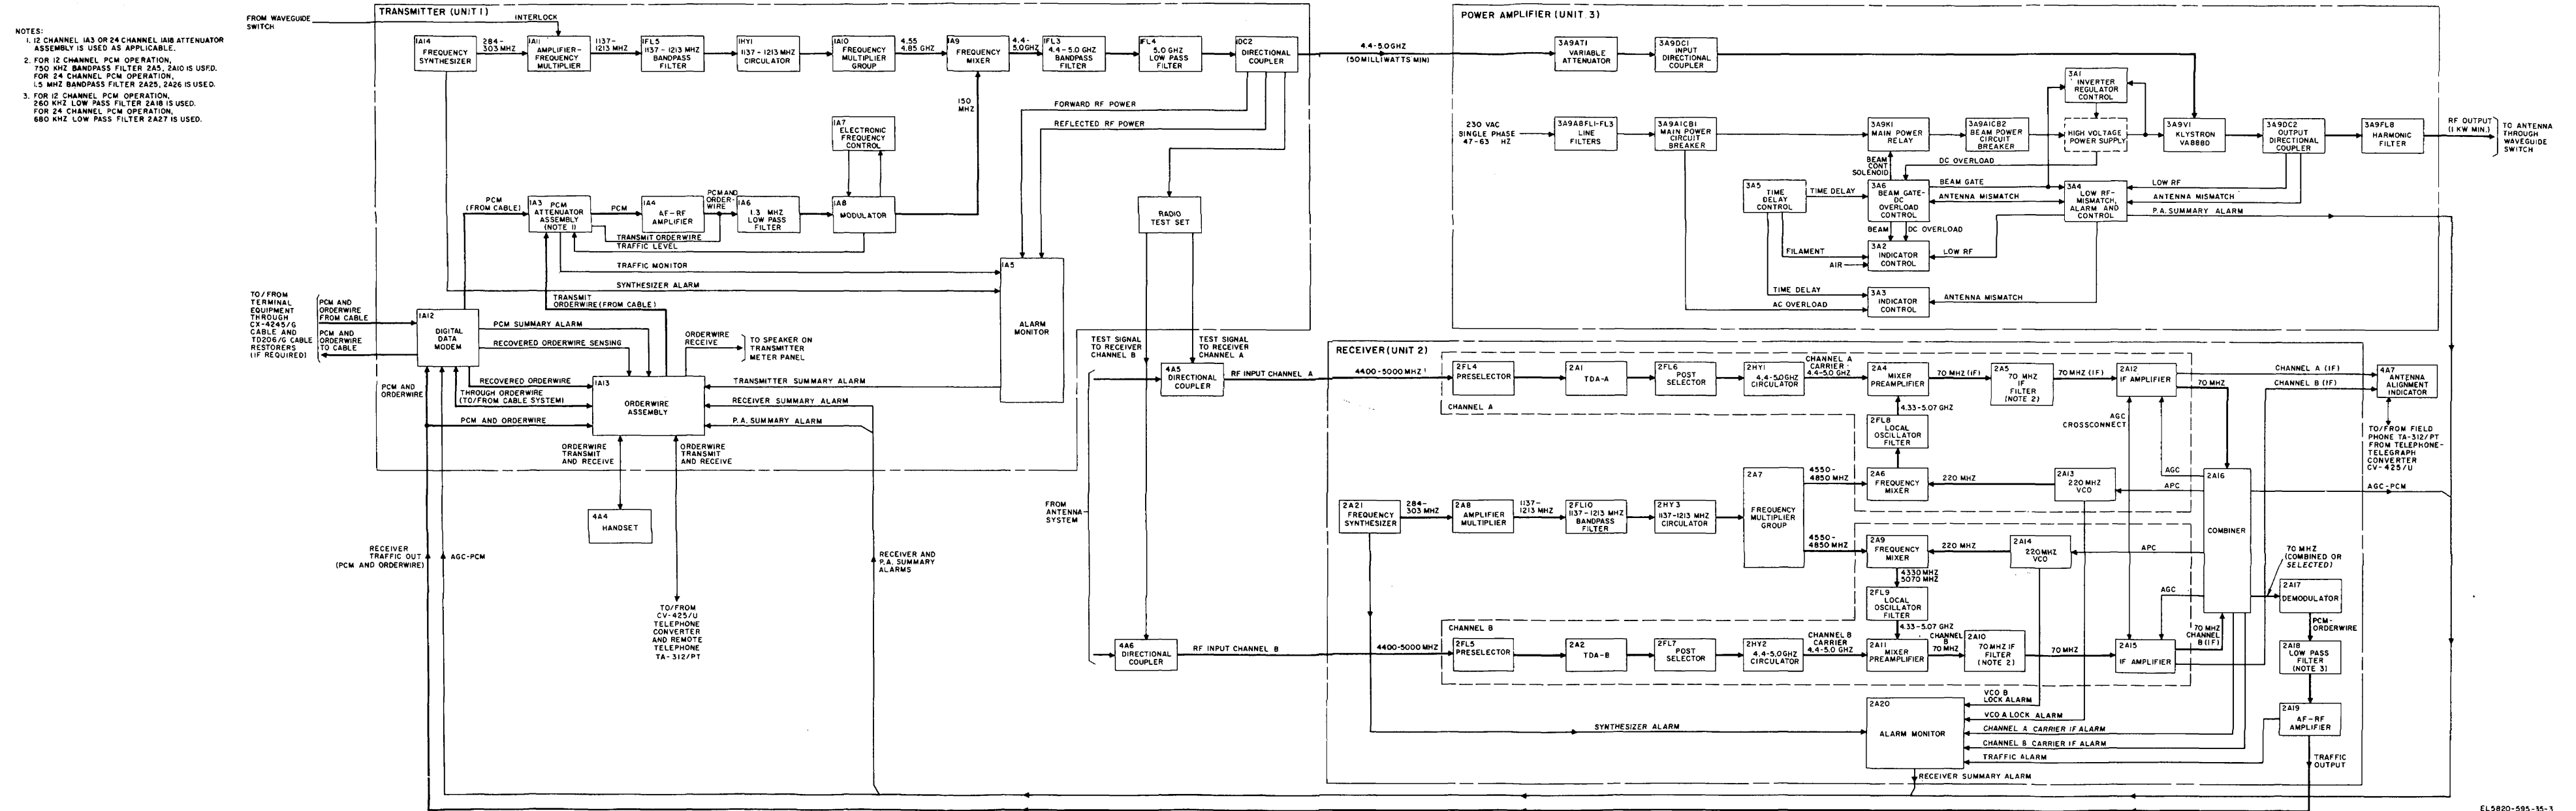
NOTES:
1. 12 CHANNEL 1A3 OR 24 CHANNEL 1A18 ATTENUATOR ASSEMBLY IS USED AS APPLICABLE.
2. FOR 12 CHANNEL PCM OPERATION, 750 KHZ BANDPASS FILTER 2A5, 2A10 IS USED. FOR 24 CHANNEL PCM OPERATION, 1.5 MHZ BANDPASS FILTER 2A25, 2A26 IS USED.
3. FOR 12 CHANNEL PCM OPERATION, 260 KHZ LOW PASS FILTER 2A18 IS USED. FOR 24 CHANNEL PCM OPERATION, 680 KHZ LOW PASS FILTER 2A27 IS USED.

FROM WAVEGUIDE SWITCH

TRANSMITTER (UNIT 1)

INTERLOCK

1A14 FREQUENCY SYNTHESIZER
284-303 MHZ
1A11 AMPLIFIER-FREQUENCY MULTIPLIER
1137-1213 MHZ
1FL5 1137 - 1213 MHZ BANDPASS FILTER
1HY1 1137 - 1213 MHZ CIRCULATOR
1A10 FREQUENCY MULTIPLIER GROUP
4.55 4.85 GHZ
1A9 FREQUENCY MIXER
4.4-5.0GHZ
1FL3 4.4-5.0 GHZ BANDPASS FILTER
1FL4 5.0 GHZ LOW PASS FILTER
1DC2 DIRECTIONAL COUPLER
4.4-5.0GHZ (50MILLIWATTS MIN)
150 MHZ
FORWARD RF POWER
REFLECTED RF POWER
1A7 ELECTRONIC FREQUENCY CONTROL
PCM (FROM CABLE)
1A3 PCM ATTENUATOR ASSEMBLY (NOTE 1)
PCM
1A4 AF-RF AMPLIFIER
PCM AND ORDER-WIRE
1A6 1.3 MHZ LOW PASS FILTER
1A8 MODULATOR
TRANSMIT ORDERWIRE
TRAFFIC LEVEL
TRAFFIC MONITOR
SYNTHESIZER ALARM
RADIO TEST SET
1A5 ALARM MONITOR
TRANSMIT ORDERWIRE (FROM CABLE)
TO/FROM TERMINAL EQUIPMENT THROUGH CX-4245/G CABLE AND TD206/G CABLE RESTORERS (IF REQUIRED)
PCM AND ORDERWIRE FROM CABLE
PCM AND ORDERWIRE TO CABLE
1A12 DIGITAL DATA MODEM
PCM SUMMARY ALARM
RECOVERED ORDERWIRE SENSING
ORDERWIRE RECEIVE
TO SPEAKER ON TRANSMITTER METER PANEL
PCM AND ORDERWIRE
RECOVERED ORDERWIRE
THROUGH ORDERWIRE (TO/FROM CABLE SYSTEM)
1A13 ORDERWIRE ASSEMBLY
TRANSMITTER SUMMARY ALARM
RECEIVER SUMMARY ALARM
PCM AND ORDERWIRE
P.A. SUMMARY ALARM
ORDERWIRE TRANSMIT AND RECEIVE
ORDERWIRE TRANSMIT AND RECEIVE
4A4 HANDSET
RECEIVER TRAFFIC OUT (PCM AND ORDERWIRE)
AGC-PCM
TO/FROM CV-425/U TELEPHONE CONVERTER AND REMOTE TELEPHONE TA-312/PT
RECEIVER AND P.A. SUMMARY ALARMS
TEST SIGNAL TO RECEIVER CHANNEL B
TEST SIGNAL TO RECEIVER CHANNEL A
FROM ANTENNA SYSTEM
4A5 DIRECTIONAL COUPLER
RF INPUT CHANNEL A
4A6 DIRECTIONAL COUPLER
RF INPUT CHANNEL B

POWER AMPLIFIER (UNIT 3)
3A9AT1 VARIABLE ATTENUATOR
3A9DC1 INPUT DIRECTIONAL COUPLER
3A1 INVERTER REGULATOR CONTROL
230 VAC SINGLE PHASE 47-63 HZ
3A9A8FL1-FL3 LINE FILTERS
3A9A1CB1 MAIN POWER CIRCUIT BREAKER
3A9K1 MAIN POWER RELAY
3A9A1CB2 BEAM POWER CIRCUIT BREAKER
HIGH VOLTAGE POWER SUPPLY
3A9V1 KLYSTRON VA888D
3A9DC2 OUTPUT DIRECTIONAL COUPLER
3A9FL8 HARMONIC FILTER
RF OUTPUT (1 KW MIN.)
TO ANTENNA THROUGH WAVEGUIDE SWITCH
BEAM CONT SOLENOID
DC OVERLOAD
3A5 TIME DELAY CONTROL
TIME DELAY
3A6 BEAM GATE-DC OVERLOAD CONTROL
BEAM GATE
ANTENNA MISMATCH
3A4 LOW RF-MISMATCH, ALARM AND CONTROL
LOW RF
ANTENNA MISMATCH
P.A. SUMMARY ALARM
BEAM
DC OVERLOAD
FILAMENT
3A2 INDICATOR CONTROL
LOW RF
AIR
TIME DELAY
AC OVERLOAD
3A3 INDICATOR CONTROL
ANTENNA MISMATCH

RECEIVER (UNIT 2)
4400-5000 MHZ
2FL4 PRESELECTOR
CHANNEL A
2A1 TDA-A
2FL6 POST SELECTOR
2HY1 4.4-5.0GHZ CIRCULATOR
CHANNEL A CARRIER 4.4-5.0 GHZ
2A4 MIXER PREAMPLIFIER
70 MHZ (IF)
2A5 70 MHZ IF FILTER (NOTE 2)
70 MHZ (IF)
2A12 IF AMPLIFIER
70 MHZ
CHANNEL A (IF)
CHANNEL B (IF)
4A7 ANTENNA ALIGNMENT INDICATOR
4.33-5.07 GHZ
2FL8 LOCAL OSCILLATOR FILTER
AGC CROSSCONNECT
TO/FROM FIELD PHONE TA-312/PT FROM TELEPHONE-TELEGRAPH CONVERTER CV-425/U
2A7 FREQUENCY MULTIPLIER GROUP
4550-4850 MHZ
2A6 FREQUENCY MIXER
220 MHZ
2A13 220 MHZ VCO
AGC
APC
2A16 COMBINER
AGC-PCM
2A21 FREQUENCY SYNTHESIZER
284-303 MHZ
2A8 AMPLIFIER MULTIPLIER
1137-1213 MHZ
2FL10 1137-1213 MHZ BANDPASS FILTER
2HY3 1137-1213 MHZ CIRCULATOR
4550-4850 MHZ
2A9 FREQUENCY MIXER
220 MHZ
2A14 220MHZ VCO
APC
4330 MHZ 5070 MHZ
2FL9 LOCAL OSCILLATOR FILTER
4.33-5.07 GHZ
70 MHZ (COMBINED OR SELECTED)
2A17 DEMODULATOR
AGC
CHANNEL B
4400-5000 MHZ
2FL5 PRESELECTOR
2A2 TDA-B
2FL7 POST SELECTOR
2HY2 4.4-5.0GHZ CIRCULATOR
CHANNEL B CARRIER 4.4-5.0 GHZ
2A11 MIXER PREAMPLIFIER
CHANNEL B 70 MHZ
2A10 70MHZ IF FILTER (NOTE 2)
70 MHZ
70 MHZ CHANNEL B (IF)
2A15 IF AMPLIFIER
PCM-ORDERWIRE
2A18 LOW PASS FILTER (NOTE 3)
VCO B LOCK ALARM
2A20 ALARM MONITOR
VCO A LOCK ALARM
SYNTHESIZER ALARM
CHANNEL A CARRIER IF ALARM
CHANNEL B CARRIER IF ALARM
TRAFFIC ALARM
2A19 AF-RF AMPLIFIER
TRAFFIC OUTPUT
RECEIVER SUMMARY ALARM

EL5820-595-35-3